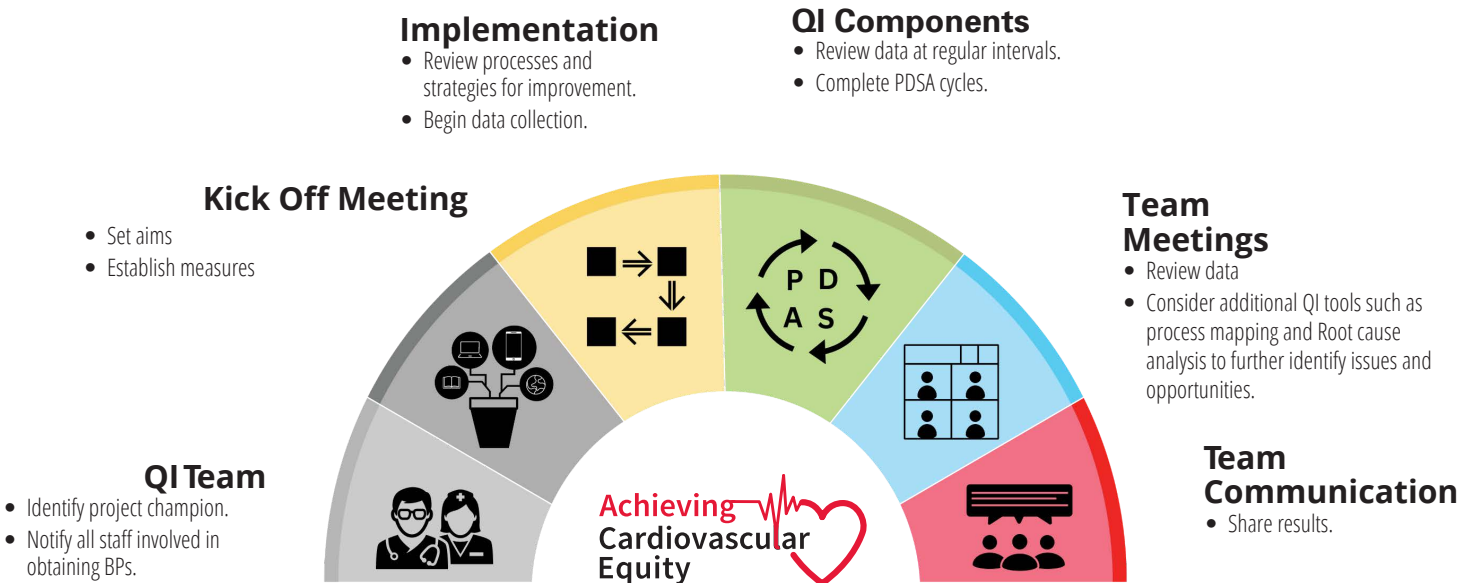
Implementation
- Review processes and strategies for improvement.
- Begin data collection.

QI Components
- Review data at regular intervals.
- Complete PDSA cycles.

Kick Off Meeting
- Set aims
- Establish measures

Team Meetings
- Review data
- Consider additional QI tools such as process mapping and Root cause analysis to further identify issues and opportunities.

QI Team
- Identify project champion.
- Notify all staff involved in obtaining BPs.

Team Communication
- Share results.

P D
A S

Achieving Cardiovascular Equity